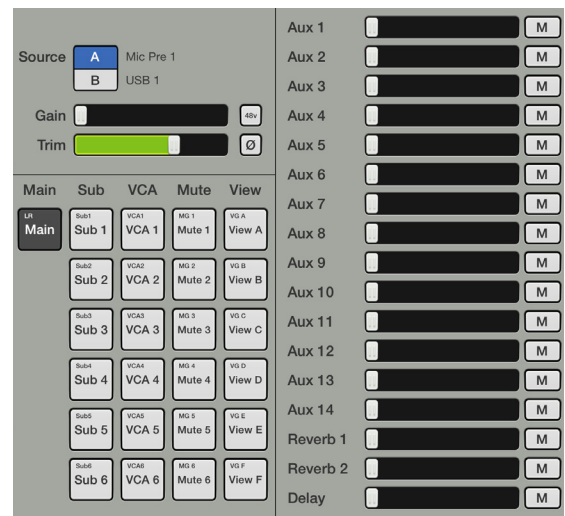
Source
A Mic Pre 1
B USB 1
Gain
48v
Trim
Ø

| Main | Sub | VCA | Mute | View |
|---|---|---|---|---|
| LR Main | Sub1 Sub 1 | VCA1 VCA 1 | MG 1 Mute 1 | VG A View A |
| | Sub2 Sub 2 | VCA2 VCA 2 | MG 2 Mute 2 | VG B View B |
| | Sub3 Sub 3 | VCA3 VCA 3 | MG 3 Mute 3 | VG C View C |
| | Sub4 Sub 4 | VCA4 VCA 4 | MG 4 Mute 4 | VG D View D |
| | Sub5 Sub 5 | VCA5 VCA 5 | MG 5 Mute 5 | VG E View E |
| | Sub6 Sub 6 | VCA6 VCA 6 | MG 6 Mute 6 | VG F View F |

Aux 1 M
Aux 2 M
Aux 3 M
Aux 4 M
Aux 5 M
Aux 6 M
Aux 7 M
Aux 8 M
Aux 9 M
Aux 10 M
Aux 11 M
Aux 12 M
Aux 13 M
Aux 14 M
Reverb 1 M
Reverb 2 M
Delay M